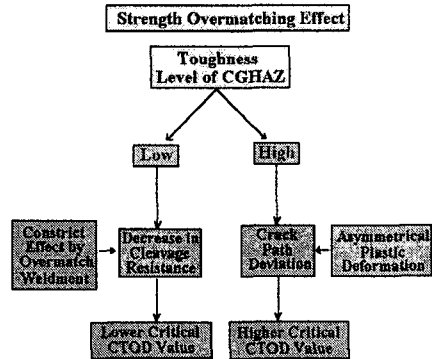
Strength Overmatching Effect

Toughness Level of CGHAZ

Low

High

Constrict Effect by Overmatch Weldment

Decrease in Cleavage Resistance

Crack Path Deviation

Asymmetrical Plastic Deformation

Lower Critical CTOD Value

Higher Critical CTOD Value